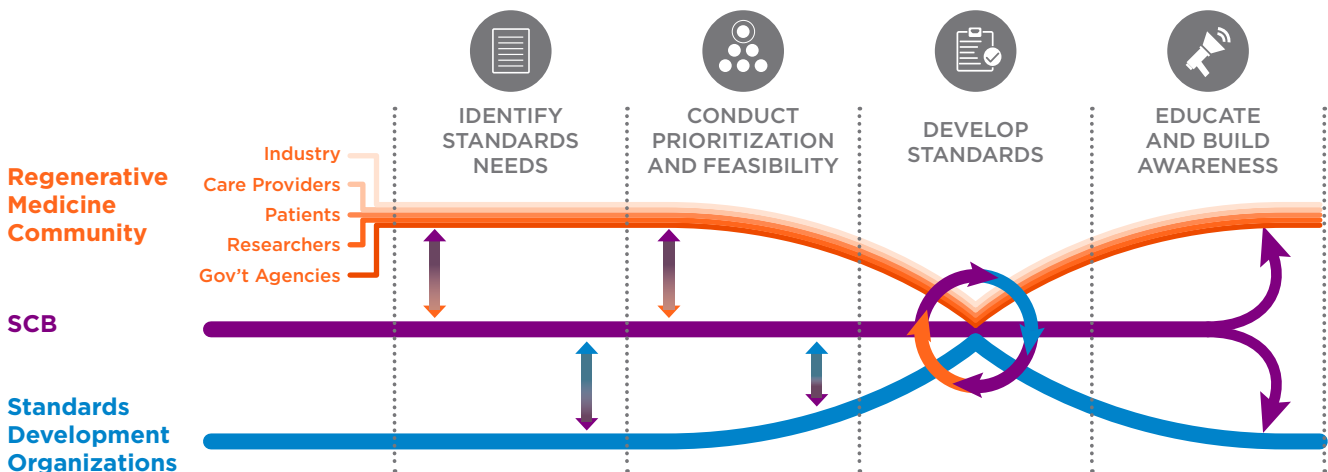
IDENTIFY STANDARDS NEEDS

CONDUCT PRIORITIZATION AND FEASIBILITY

DEVELOP STANDARDS

EDUCATE AND BUILD AWARENESS

Regenerative Medicine Community

Industry

Care Providers

Patients

Researchers

Gov't Agencies

SCB

Standards Development Organizations